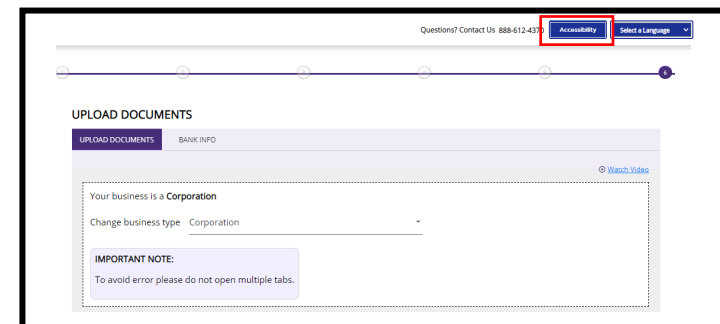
Questions? Contact Us 888-612-4370 Accessibility Select a Language

6

UPLOAD DOCUMENTS

UPLOAD DOCUMENTS BANK INFO

Watch Video

Your business is a Corporation

Change business type Corporation

IMPORTANT NOTE:

To avoid error please do not open multiple tabs.